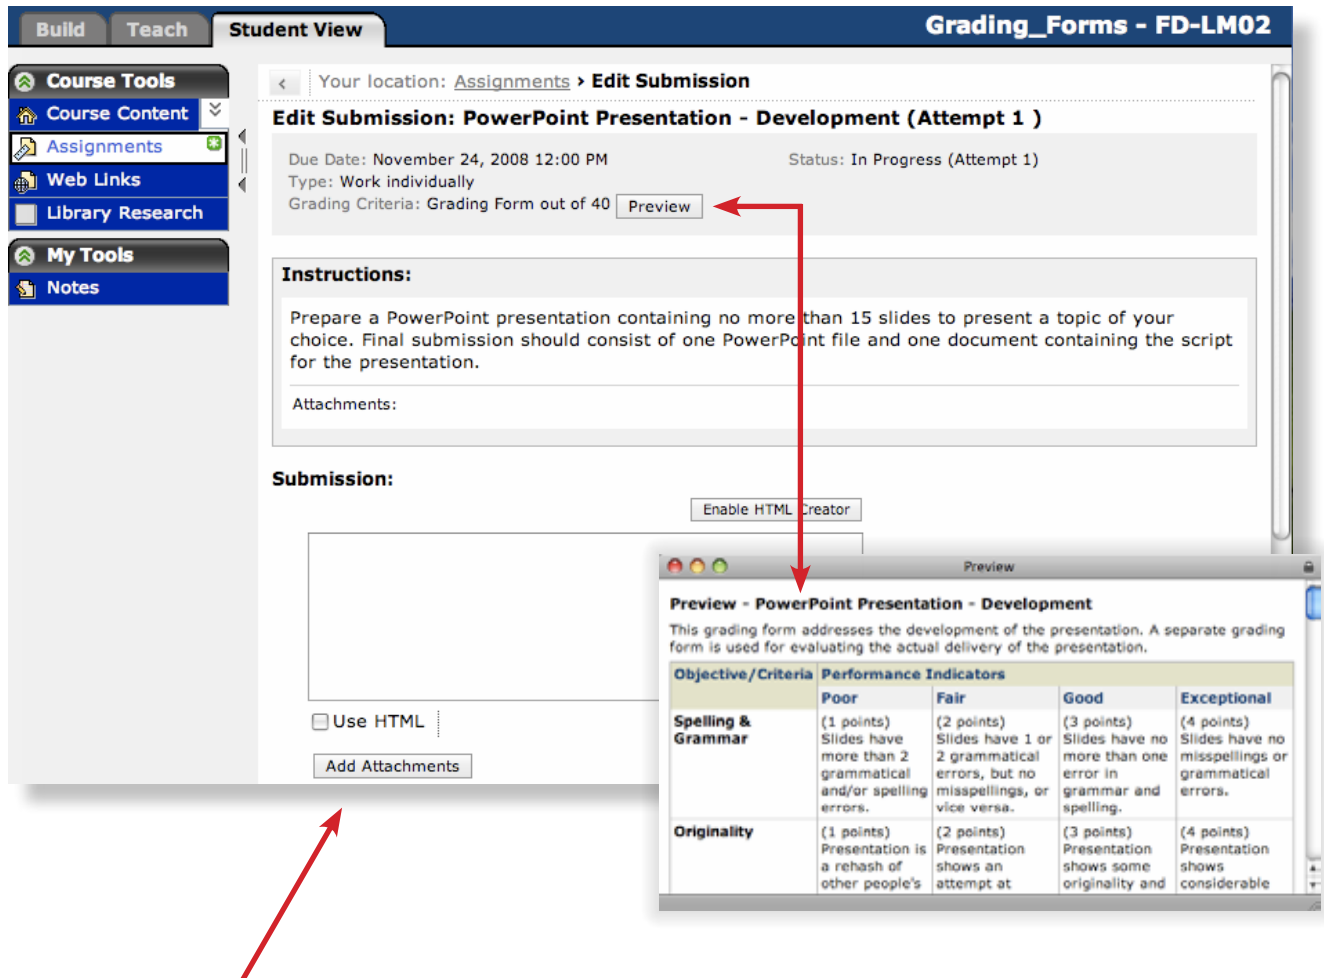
Build Teach Student View

Grading_Forms - FD-LM02

Course Tools
Course Content
Assignments
Web Links
Library Research
My Tools
Notes

Your location: Assignments › Edit Submission

Edit Submission: PowerPoint Presentation - Development (Attempt 1 )

Due Date: November 24, 2008 12:00 PM
Status: In Progress (Attempt 1)
Type: Work individually
Grading Criteria: Grading Form out of 40 Preview

Instructions:

Prepare a PowerPoint presentation containing no more than 15 slides to present a topic of your choice. Final submission should consist of one PowerPoint file and one document containing the script for the presentation.

Attachments:

Submission:

Enable HTML Creator

Use HTML

Add Attachments

Preview

Preview - PowerPoint Presentation - Development

This grading form addresses the development of the presentation. A separate grading form is used for evaluating the actual delivery of the presentation.

| Objective/Criteria | Performance Indicators | | | |
|---|---|---|---|---|
| | Poor | Fair | Good | Exceptional |
| Spelling & Grammar | (1 points) Slides have more than 2 grammatical and/or spelling errors. | (2 points) Slides have 1 or 2 grammatical errors, but no misspellings, or vice versa. | (3 points) Slides have no more than one error in grammar and spelling. | (4 points) Slides have no misspellings or grammatical errors. |
| Originality | (1 points) Presentation is a rehash of other people's | (2 points) Presentation shows an attempt at | (3 points) Presentation shows some originality and | (4 points) Presentation shows considerable |